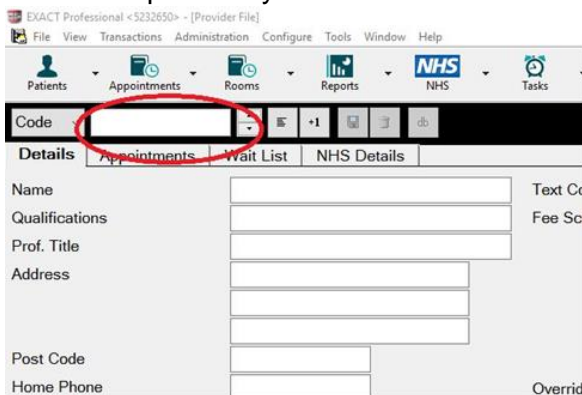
EXACT Professional <5232650> - [Provider File]
File View Transactions Administration Configure Tools Window Help
Patients Appointments Rooms Reports NHS NHS Tasks
Code
+1
db
Details Appointments Wait List NHS Details
Name
Qualifications
Prof. Title
Address
Post Code
Home Phone
Text Co
Fee Sc
Overrid